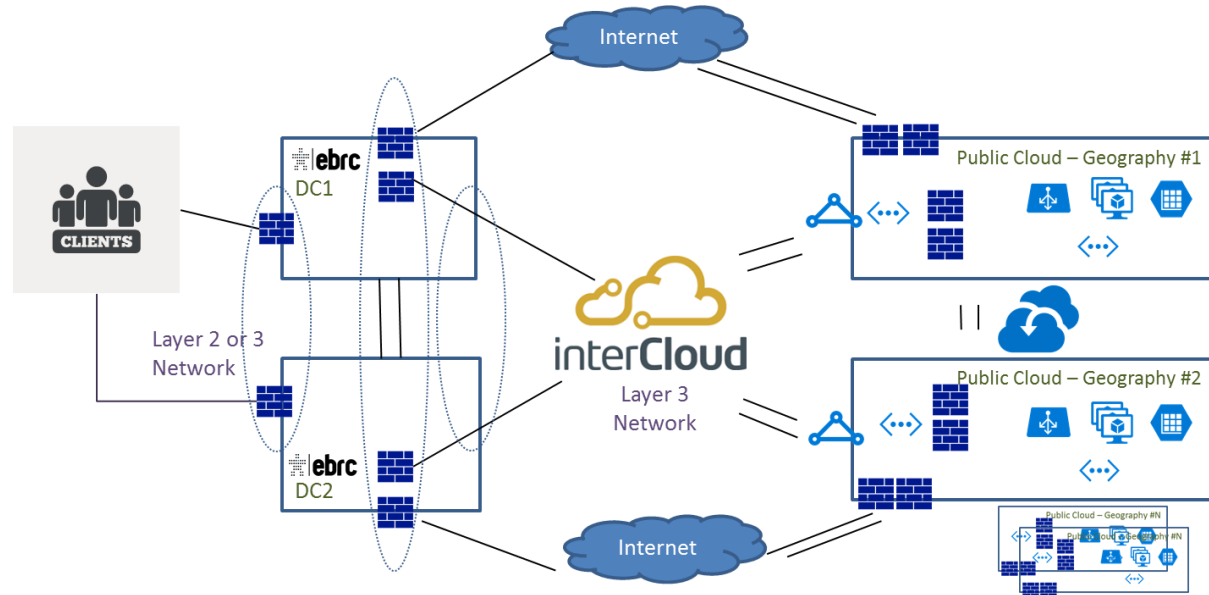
Internet

CLIENTS

ebrc
DC1

Public Cloud – Geography #1

Layer 2 or 3
Network

interCloud

Layer 3
Network

Public Cloud – Geography #2

ebrc
DC2

Internet

Public Cloud – Geography #N

Public Cloud – Geography #N